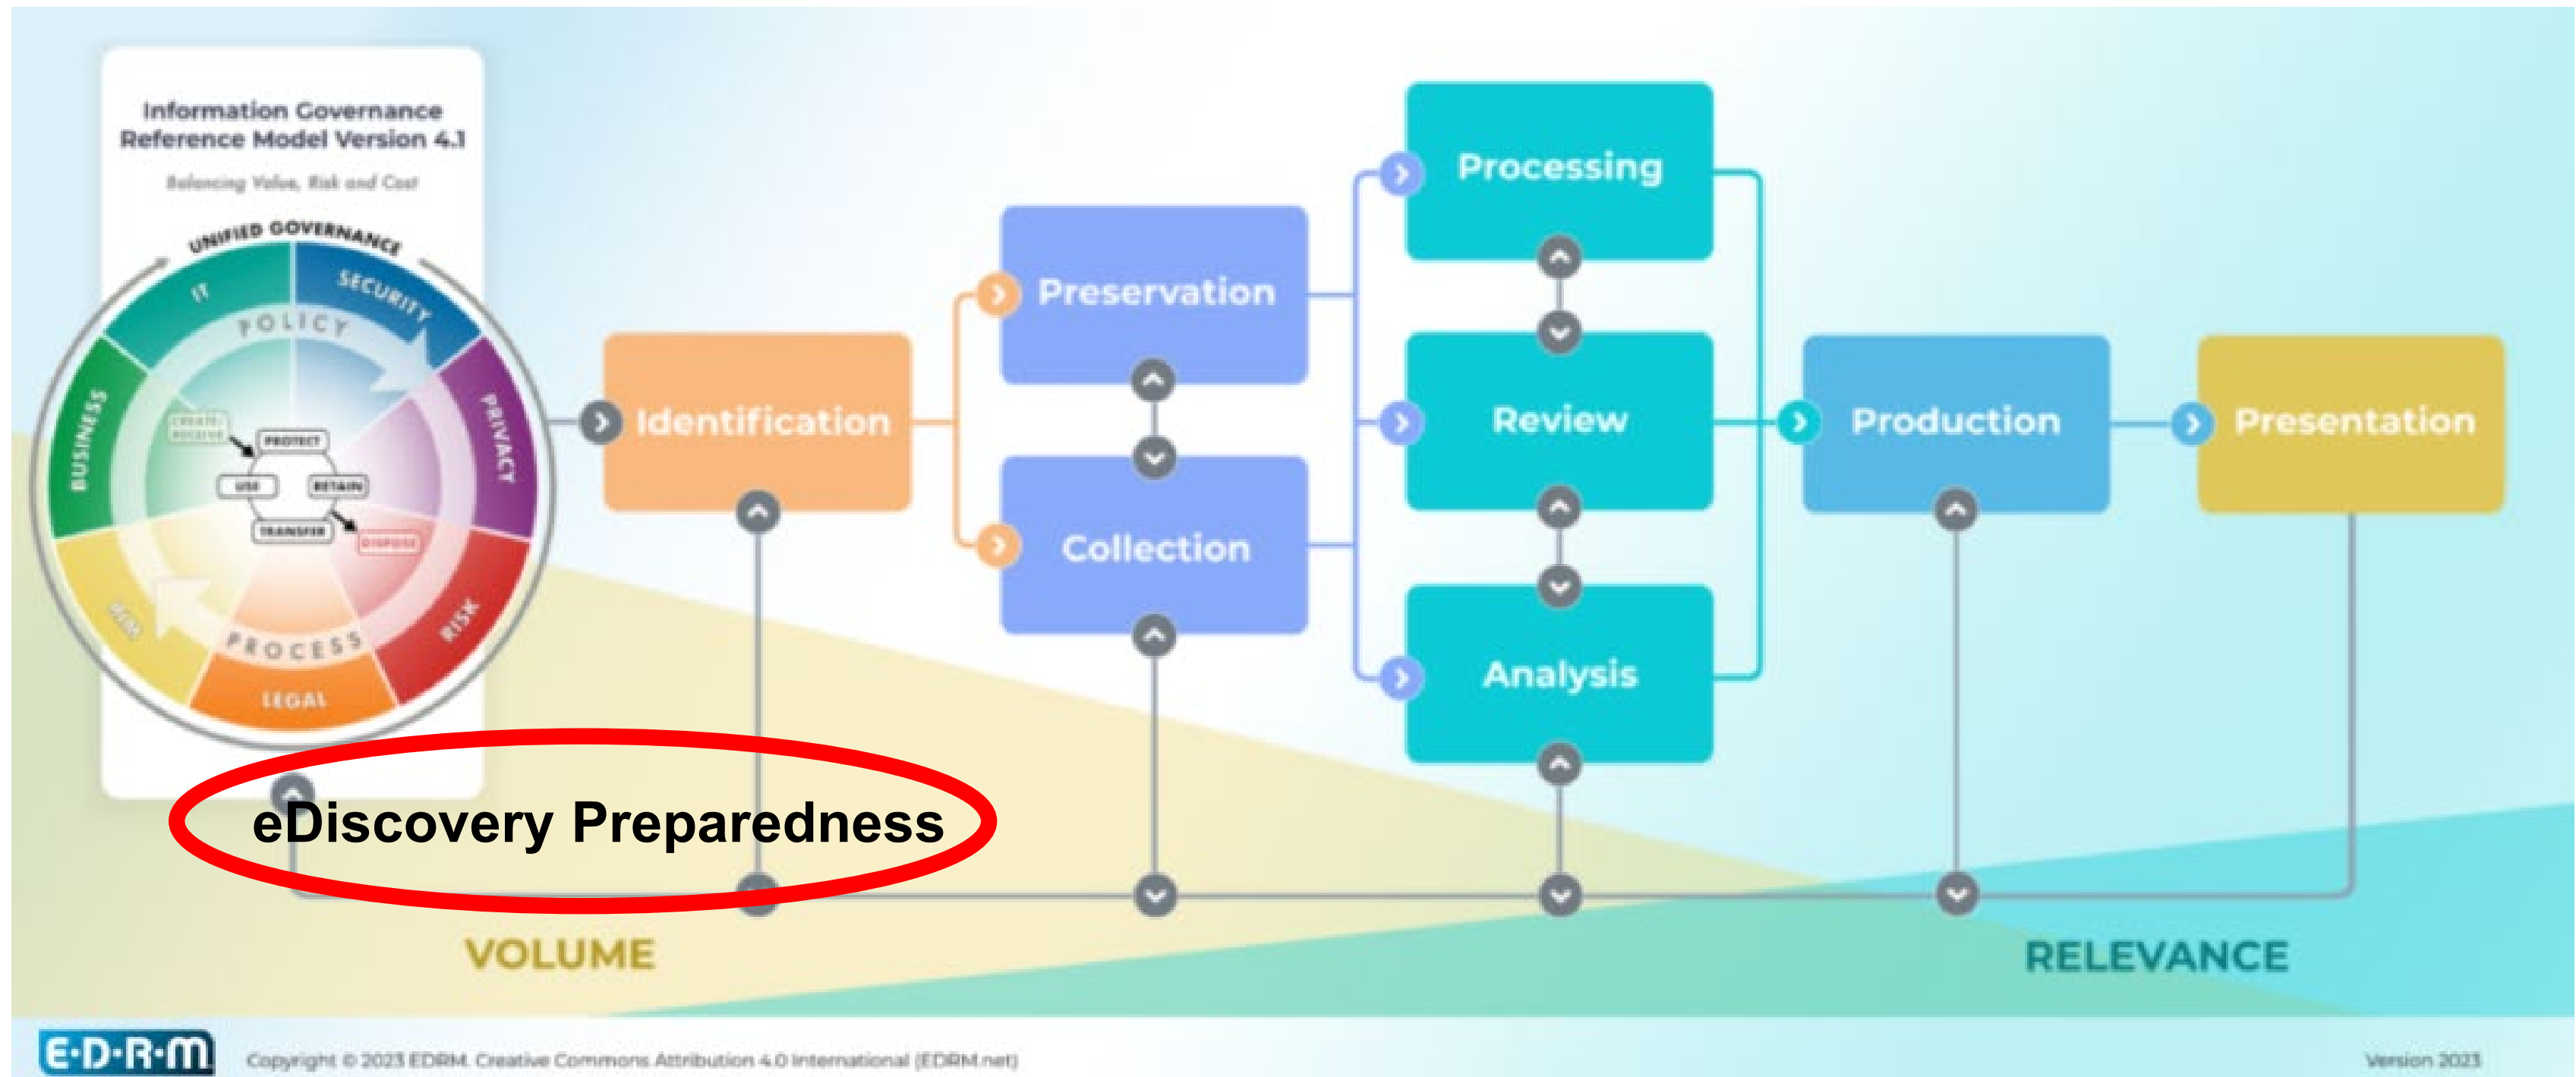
Information Governance Reference Model Version 4.1

Balancing Value, Risk and Cost

UNIFIED GOVERNANCE

IT

SECURITY

PRIVACY

RISK

LEGAL

RIM

BUSINESS

POLICY

PROCESS

CREATE RECEIVE

PROTECT

USE

RETAIN

TRANSFER

DISPOSE

Identification

Preservation

Collection

Processing

Review

Analysis

Production

Presentation

eDiscovery Preparedness

VOLUME

RELEVANCE

E·D·R·M

Copyright © 2023 EDRM. Creative Commons Attribution 4.0 International (EDRM.net)

Version 2023